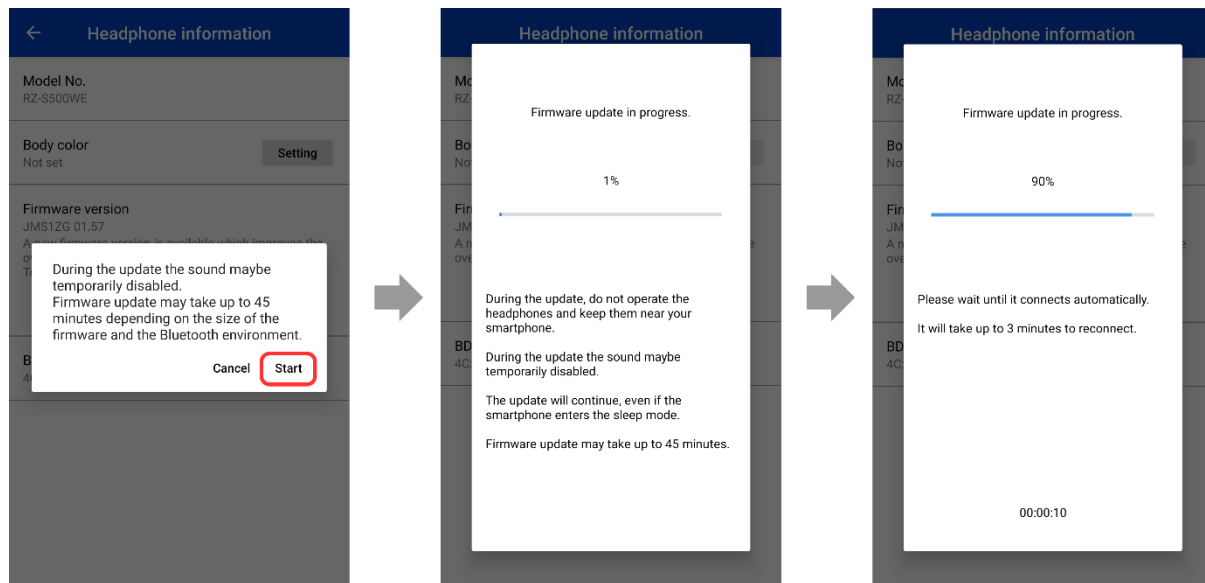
←

Headphone information

Model No.
RZ-S500WE

Body color
Not set

Setting

Firmware version
JMS1ZG 01.57
A new firmware version is available which improves the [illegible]

During the update the sound maybe temporarily disabled.
Firmware update may take up to 45 minutes depending on the size of the firmware and the Bluetooth environment.

Cancel Start

BD
4C

Headphone information

Mo
RZ-

Bo
No

Fir
JM
A n
ove

BD
4C

Firmware update in progress.

1%

During the update, do not operate the headphones and keep them near your smartphone.

During the update the sound maybe temporarily disabled.

The update will continue, even if the smartphone enters the sleep mode.

Firmware update may take up to 45 minutes.

Headphone information

Mo
RZ-

Bo
No

Fir
JM
A n
ove

BD
4C

Firmware update in progress.

90%

Please wait until it connects automatically.

It will take up to 3 minutes to reconnect.

00:00:10